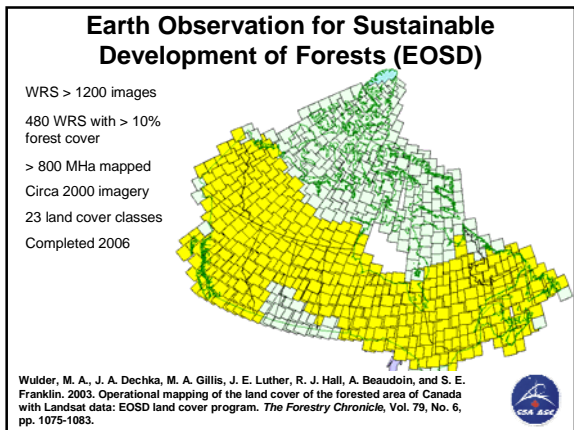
Earth Observation for Sustainable Development of Forests (EOSD)

WRS > 1200 images

480 WRS with > 10% forest cover

> 800 MHa mapped

Circa 2000 imagery

23 land cover classes

Completed 2006

Wulder, M. A., J. A. Dechka, M. A. Gillis, J. E. Luther, R. J. Hall, A. Beaudoin, and S. E. Franklin. 2003. Operational mapping of the land cover of the forested area of Canada with Landsat data: EOSD land cover program. The Forestry Chronicle, Vol. 79, No. 6, pp. 1075-1083.

CSA ASC